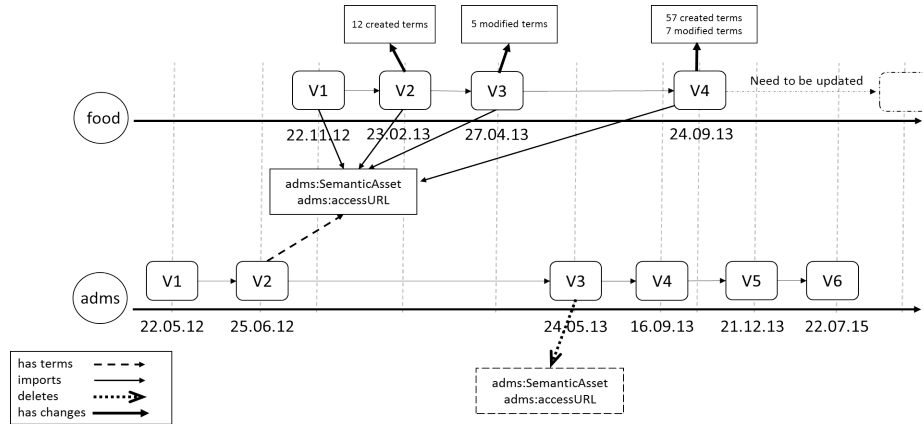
12 created terms

5 modified terms

57 created terms
7 modified terms

food

V1

V2

V3

V4

Need to be updated

22.11.12

23.02.13

27.04.13

24.09.13

adms:SemanticAsset
adms:accessURL

adms

V1

V2

V3

V4

V5

V6

22.05.12

25.06.12

24.05.13

16.09.13

21.12.13

22.07.15

adms:SemanticAsset
adms:accessURL

has terms
imports
deletes
has changes